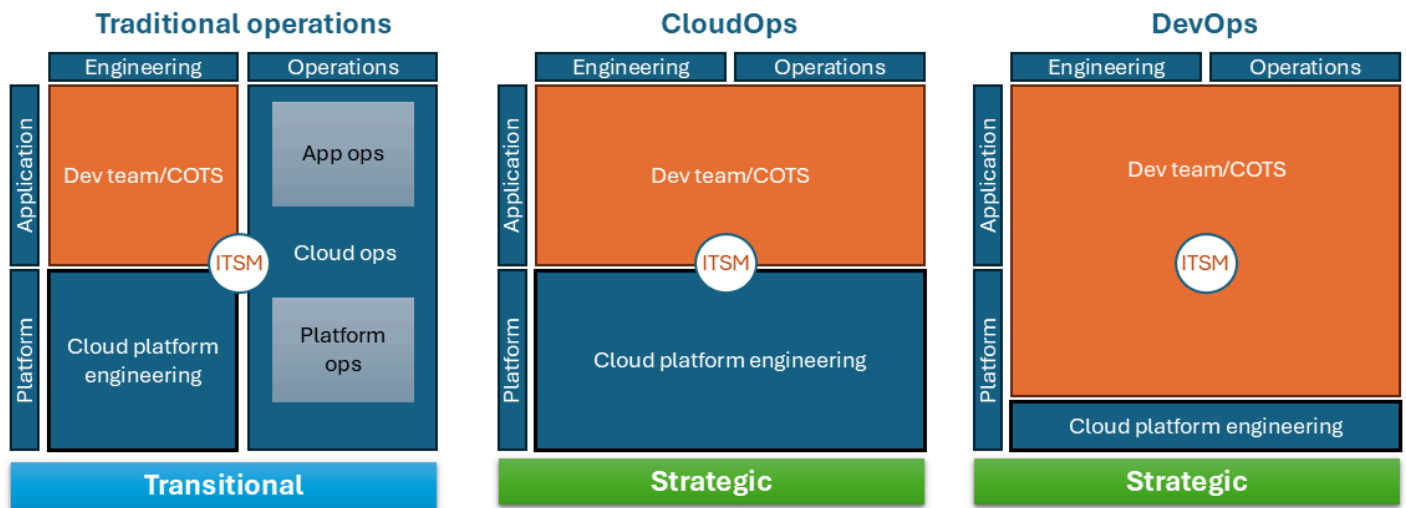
Traditional operations

Engineering

Operations

Application

Platform

Dev team/COTS

App ops

Cloud ops

ITSM

Cloud platform engineering

Platform ops

Transitional

CloudOps

Engineering

Operations

Application

Platform

Dev team/COTS

ITSM

Cloud platform engineering

Strategic

DevOps

Engineering

Operations

Application

Platform

Dev team/COTS

ITSM

Cloud platform engineering

Strategic